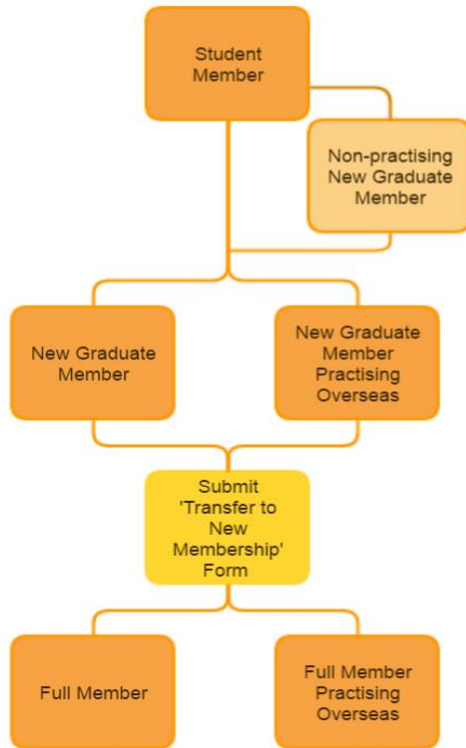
Student Member

Non-practising New Graduate Member

New Graduate Member

New Graduate Member Practising Overseas

Submit 'Transfer to New Membership' Form

Full Member

Full Member Practising Overseas